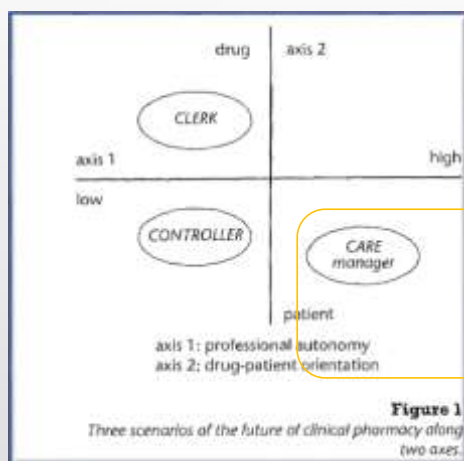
drug

axis 2

CLERK

axis 1

high

low

CONTROLLER

CARE manager

patient

axis 1: professional autonomy
axis 2: drug-patient orientation

Figure 1
Three scenarios of the future of clinical pharmacy along two axes.